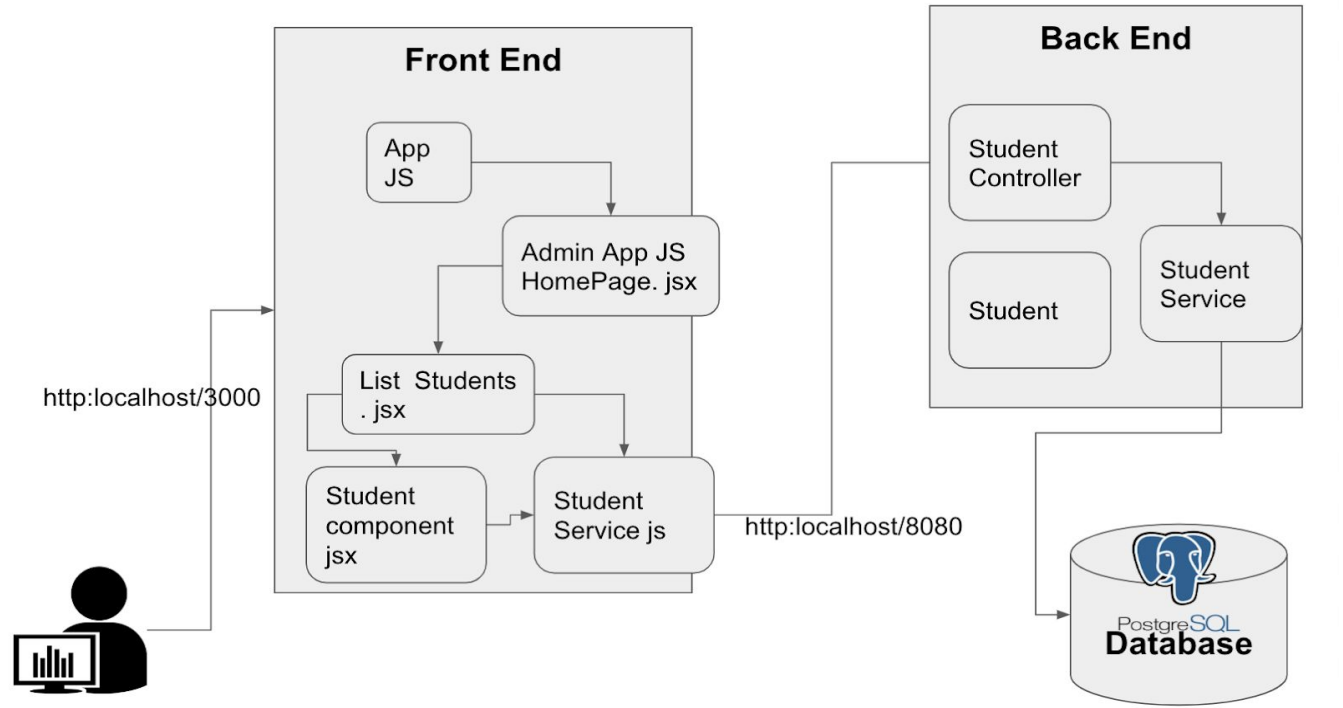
Front End

App JS

Admin App JS HomePage. jsx

List Students . jsx

Student component jsx

Student Service js

http:localhost/3000

Back End

Student Controller

Student

Student Service

http:localhost/8080

PostgreSQL

Database